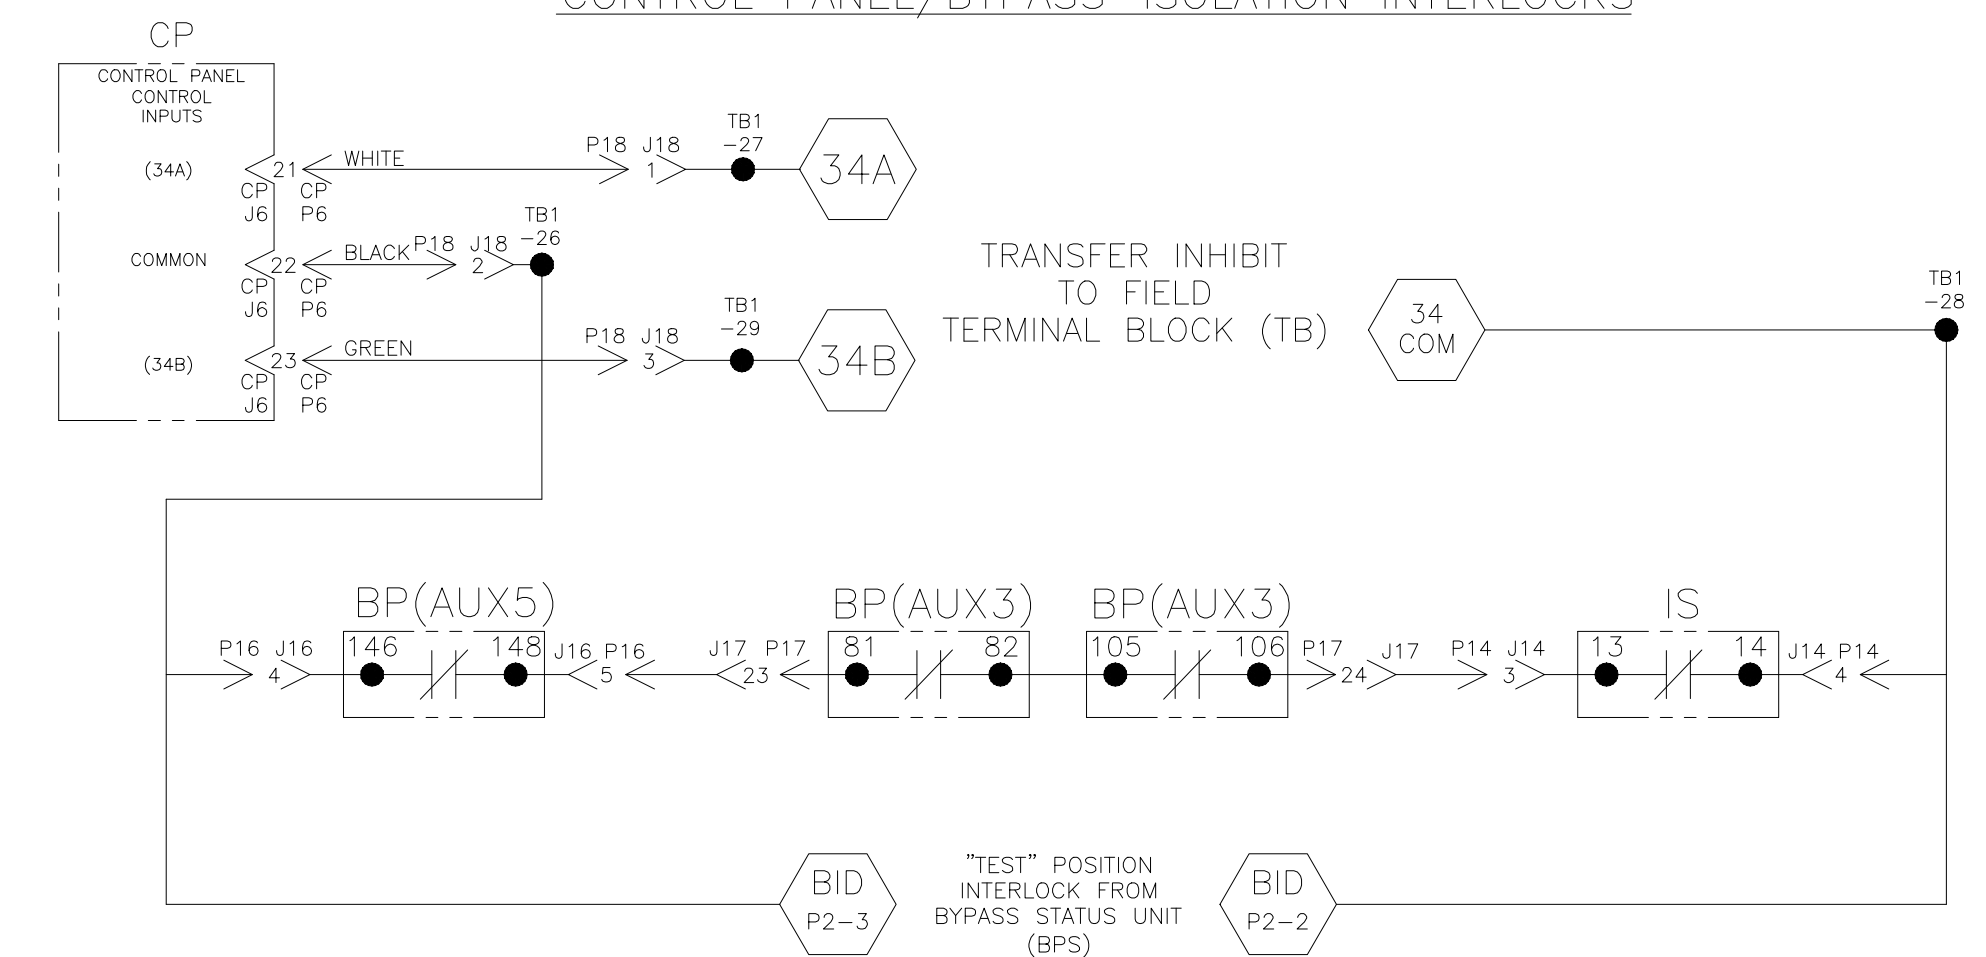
CONTROL PANEL/BYPASS ISOLATION INTERLOCKS

CP

CONTROL PANEL CONTROL INPUTS

(34A)

21

WHITE

CP J6

CP P6

P18 J18 1

TB1 −27

34A

COMMON

22

BLACK P18 J18 2

TB1 −26

CP J6

CP P6

(34B)

23

GREEN

P18 J18 3

TB1 −29

34B

CP J6

CP P6

TRANSFER INHIBIT TO FIELD TERMINAL BLOCK (TB)

34 COM

TB1 −28

BP(AUX5)

BP(AUX3)

BP(AUX3)

IS

P16 J16 4

146

148

J16 P16 5

J17 P17 23

81

82

105

106

P17 24

J17

P14 J14 3

13

14

J14 P14 4

BID P2−3

"TEST" POSITION INTERLOCK FROM BYPASS STATUS UNIT (BPS)

BID P2−2